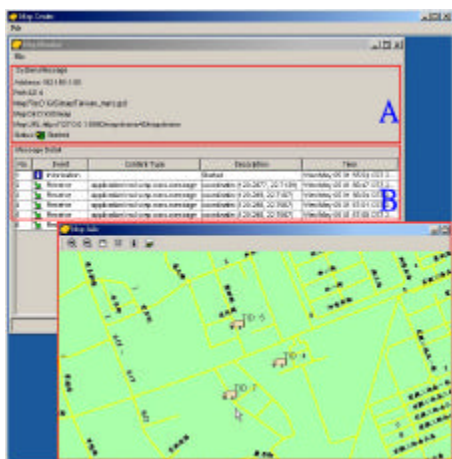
Map Create
File

Map Monitor
File

System Message
Address: 192.168.1.65
Port: 4224
Map File: D:\GIS\maps\Taiwan_map.jpg
Map: OK
Status: Started

A

Message Detail

| No | Event | Content Type | Description | Time |
|---|---|---|---|---|
| 1 | Information | | Started | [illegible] |
| 2 | Receive | application/vnd.smp.oasis.message | coordinate: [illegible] | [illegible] |
| 3 | Receive | application/vnd.smp.oasis.message | coordinate: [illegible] | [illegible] |
| 4 | Receive | application/vnd.smp.oasis.message | coordinate: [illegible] | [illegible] |
| 5 | Receive | application/vnd.smp.oasis.message | coordinate: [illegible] | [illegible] |
| 6 | Rec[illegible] | | | |

B

Map Info

TD 5
TD 6
TD 7